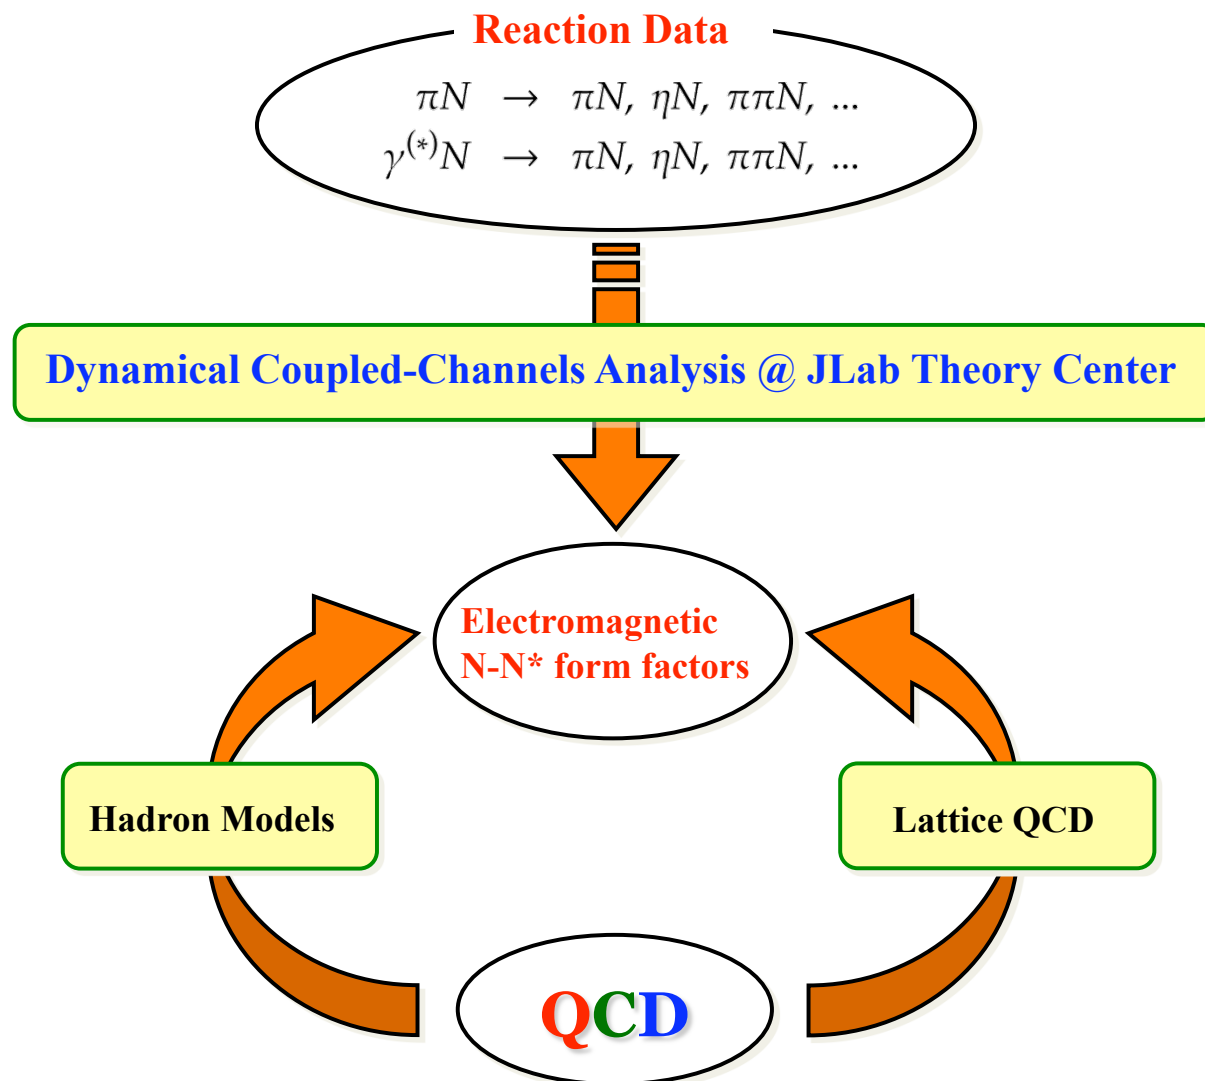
Reaction Data

$\pi N \rightarrow \pi N, \eta N, \pi\pi N, ...$
$\gamma^{(*)}N \rightarrow \pi N, \eta N, \pi\pi N, ...$

Dynamical Coupled-Channels Analysis @ JLab Theory Center

Electromagnetic N-N* form factors

Hadron Models

Lattice QCD

QCD